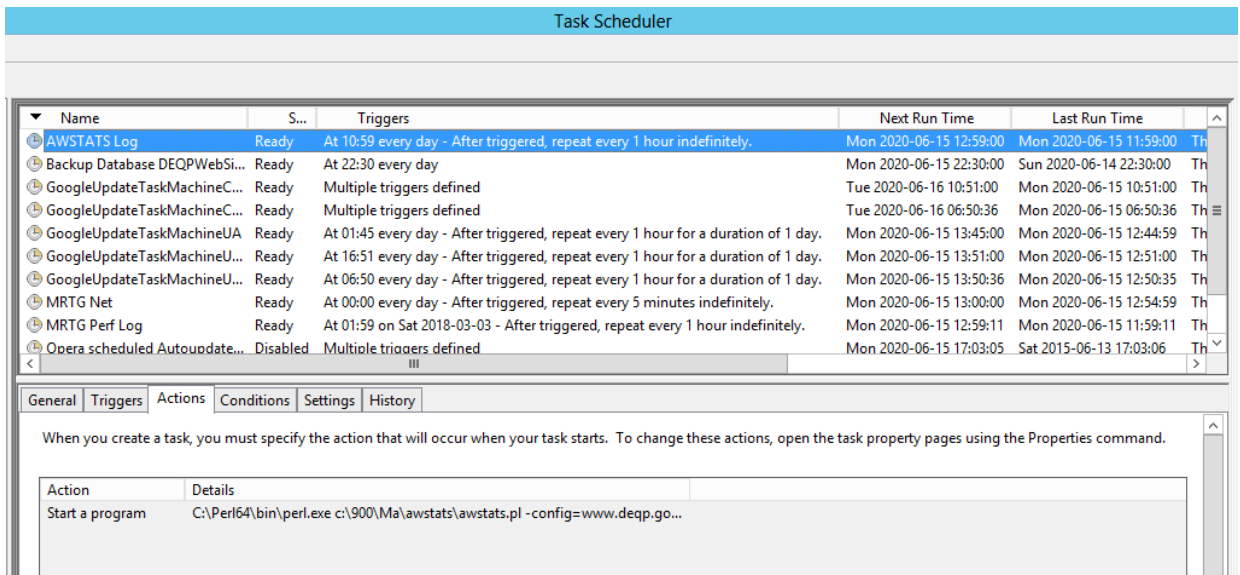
Task Scheduler

| Name | S... | Triggers | Next Run Time | Last Run Time | |
|---|---|---|---|---|---|
| AWSTATS Log | Ready | At 10:59 every day - After triggered, repeat every 1 hour indefinitely. | Mon 2020-06-15 12:59:00 | Mon 2020-06-15 11:59:00 | Th |
| Backup Database DEQPWebSi... | Ready | At 22:30 every day | Mon 2020-06-15 22:30:00 | Sun 2020-06-14 22:30:00 | Th |
| GoogleUpdateTaskMachineC... | Ready | Multiple triggers defined | Tue 2020-06-16 10:51:00 | Mon 2020-06-15 10:51:00 | Th |
| GoogleUpdateTaskMachineC... | Ready | Multiple triggers defined | Tue 2020-06-16 06:50:36 | Mon 2020-06-15 06:50:36 | Th |
| GoogleUpdateTaskMachineUA | Ready | At 01:45 every day - After triggered, repeat every 1 hour for a duration of 1 day. | Mon 2020-06-15 13:45:00 | Mon 2020-06-15 12:44:59 | Th |
| GoogleUpdateTaskMachineU... | Ready | At 16:51 every day - After triggered, repeat every 1 hour for a duration of 1 day. | Mon 2020-06-15 13:51:00 | Mon 2020-06-15 12:51:00 | Th |
| GoogleUpdateTaskMachineU... | Ready | At 06:50 every day - After triggered, repeat every 1 hour for a duration of 1 day. | Mon 2020-06-15 13:50:36 | Mon 2020-06-15 12:50:35 | Th |
| MRTG Net | Ready | At 00:00 every day - After triggered, repeat every 5 minutes indefinitely. | Mon 2020-06-15 13:00:00 | Mon 2020-06-15 12:54:59 | Th |
| MRTG Perf Log | Ready | At 01:59 on Sat 2018-03-03 - After triggered, repeat every 1 hour indefinitely. | Mon 2020-06-15 12:59:11 | Mon 2020-06-15 11:59:11 | Th |
| Opera scheduled Autoupdate... | Disabled | Multiple triggers defined | Mon 2020-06-15 17:03:05 | Sat 2015-06-13 17:03:06 | Th |

General Triggers Actions Conditions Settings History

When you create a task, you must specify the action that will occur when your task starts. To change these actions, open the task property pages using the Properties command.

| Action | Details |
|---|---|
| Start a program | C:\Perl64\bin\perl.exe c:\900\Ma\awstats\awstats.pl -config=www.deqp.go... |